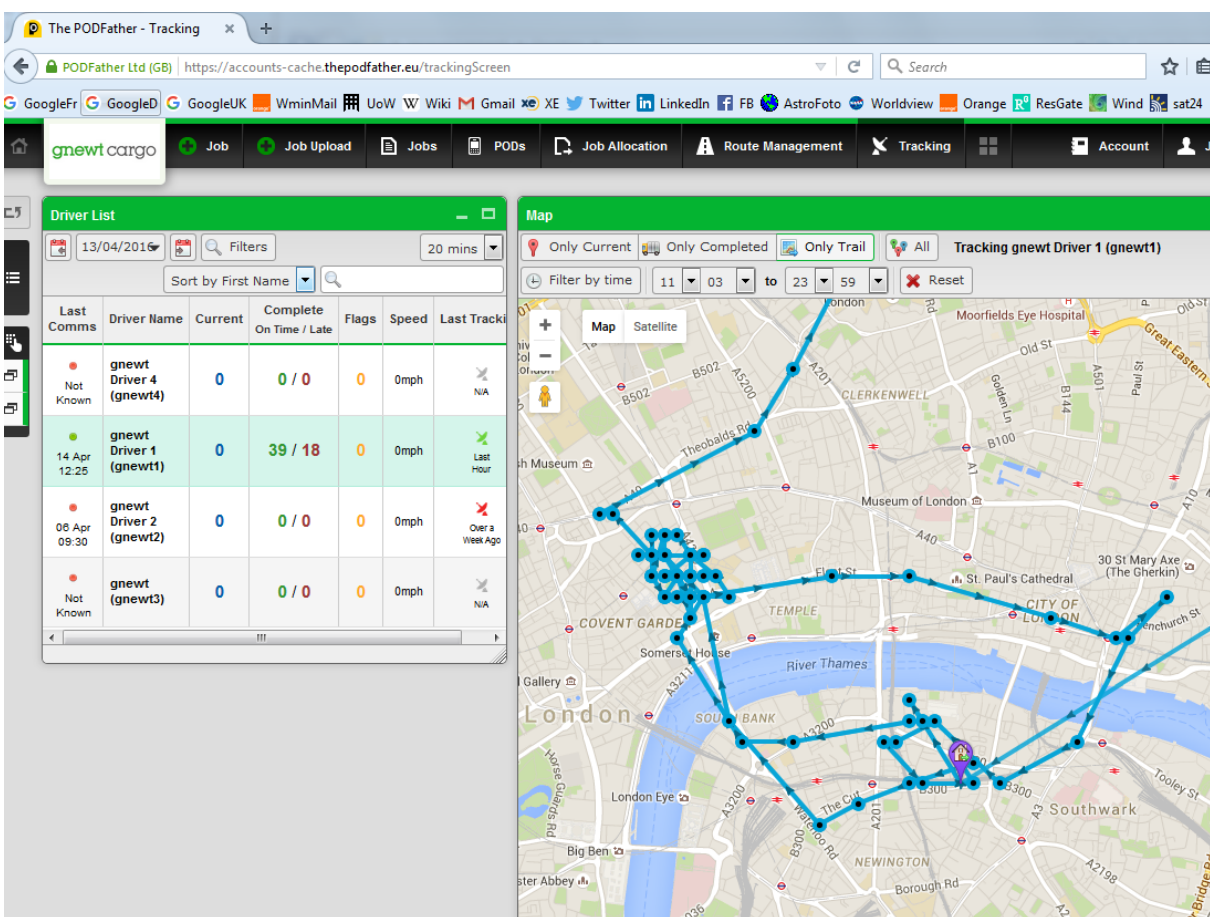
The PODFather - Tracking ×
+
PODFather Ltd (GB) https://accounts-cache.thepodfather.eu/trackingScreen
Search
GoogleFr GoogleD GoogleUK WminMail UoW Wiki Gmail XE Twitter LinkedIn FB AstroFoto Worldview Orange ResGate Wind sat24

gnewt cargo
Job
Job Upload
Jobs
PODs
Job Allocation
Route Management
Tracking
Account

Driver List
13/04/2016
Filters
20 mins
Sort by First Name

| Last Comms | Driver Name | Current | Complete On Time / Late | Flags | Speed | Last Tracki |
|---|---|---|---|---|---|---|
| Not Known | gnewt Driver 4 (gnewt4) | 0 | 0 / 0 | 0 | 0mph | N/A |
| 14 Apr 12:25 | gnewt Driver 1 (gnewt1) | 0 | 39 / 18 | 0 | 0mph | Last Hour |
| 06 Apr 09:30 | gnewt Driver 2 (gnewt2) | 0 | 0 / 0 | 0 | 0mph | Over a Week Ago |
| Not Known | gnewt (gnewt3) | 0 | 0 / 0 | 0 | 0mph | N/A |

Map
Only Current
Only Completed
Only Trail
All
Tracking gnewt Driver 1 (gnewt1)
Filter by time
11 03 to 23 59
Reset
Map Satellite
London
Moorfields Eye Hospital
Old St
Great Eastern
Old St
B502
A5200
A201
CLERKENWELL
B502
Theobalds Rd
B100
B144
A501
Paul St
Golden Ln
A1
A10
h Museum
Museum of London
A40
30 St Mary Axe (The Gherkin)
Fleet St
St. Paul's Cathedral
TEMPLE
CITY OF LONDON
Fenchurch St
COVENT GARDEN
Somerset House
River Thames
Gallery
London
SOUTH BANK
A3200
London Eye
A3200
The Cut
A201
B300
B300
A3
Southwark
Tooley St
Big Ben
Waterloo Rd
B300
NEWINGTON
A2198
Borough Rd
ster Abbey
Horse Guards Rd